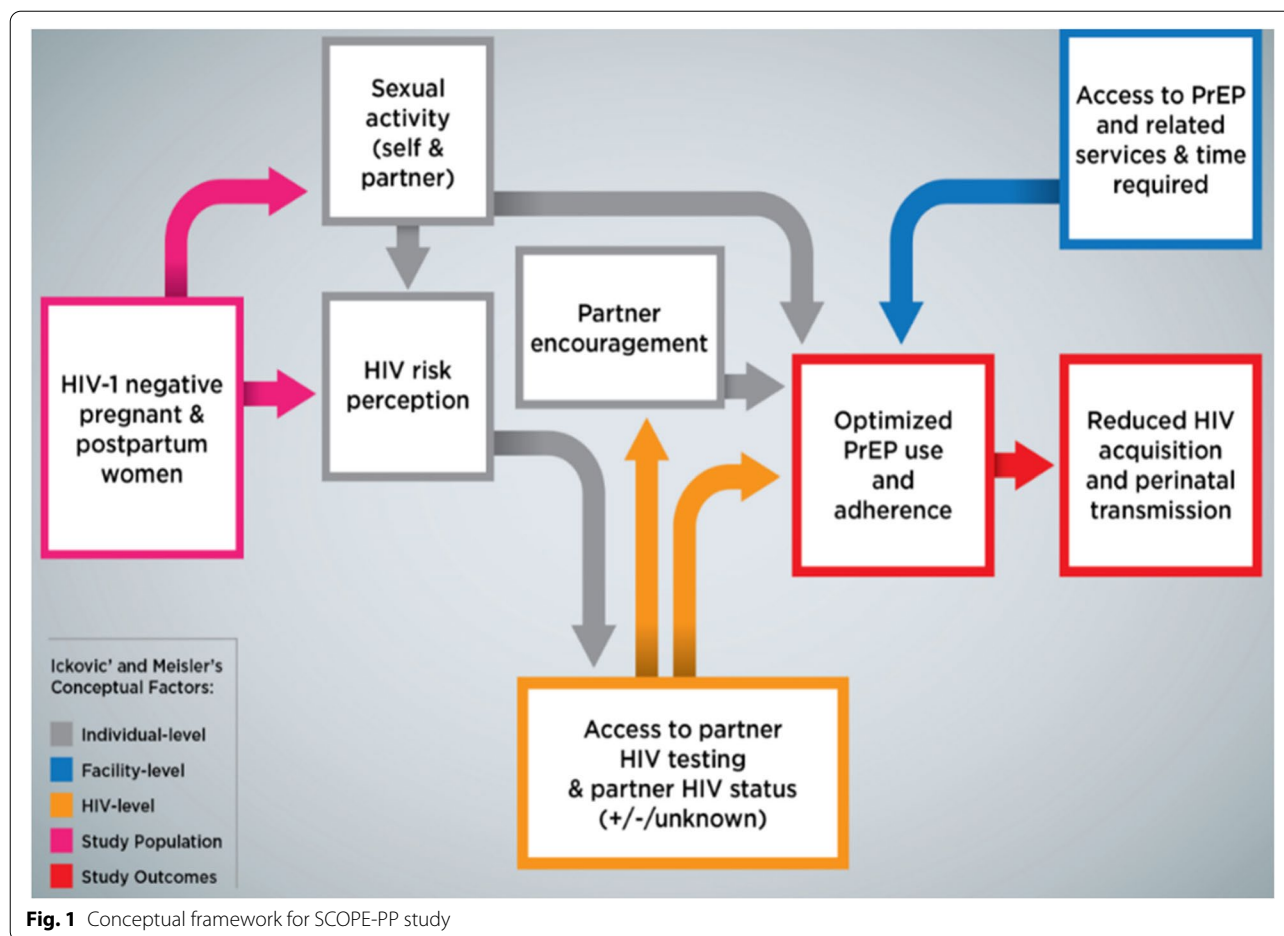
Sexual activity (self & partner)

Access to PrEP and related services & time required

HIV-1 negative pregnant & postpartum women

HIV risk perception

Partner encouragement

Optimized PrEP use and adherence

Reduced HIV acquisition and perinatal transmission

Ickovic' and Meisler's Conceptual Factors:

Individual-level

Facility-level

HIV-level

Study Population

Study Outcomes

Access to partner HIV testing & partner HIV status (+/-/unknown)

**Fig. 1** Conceptual framework for SCOPE-PP study